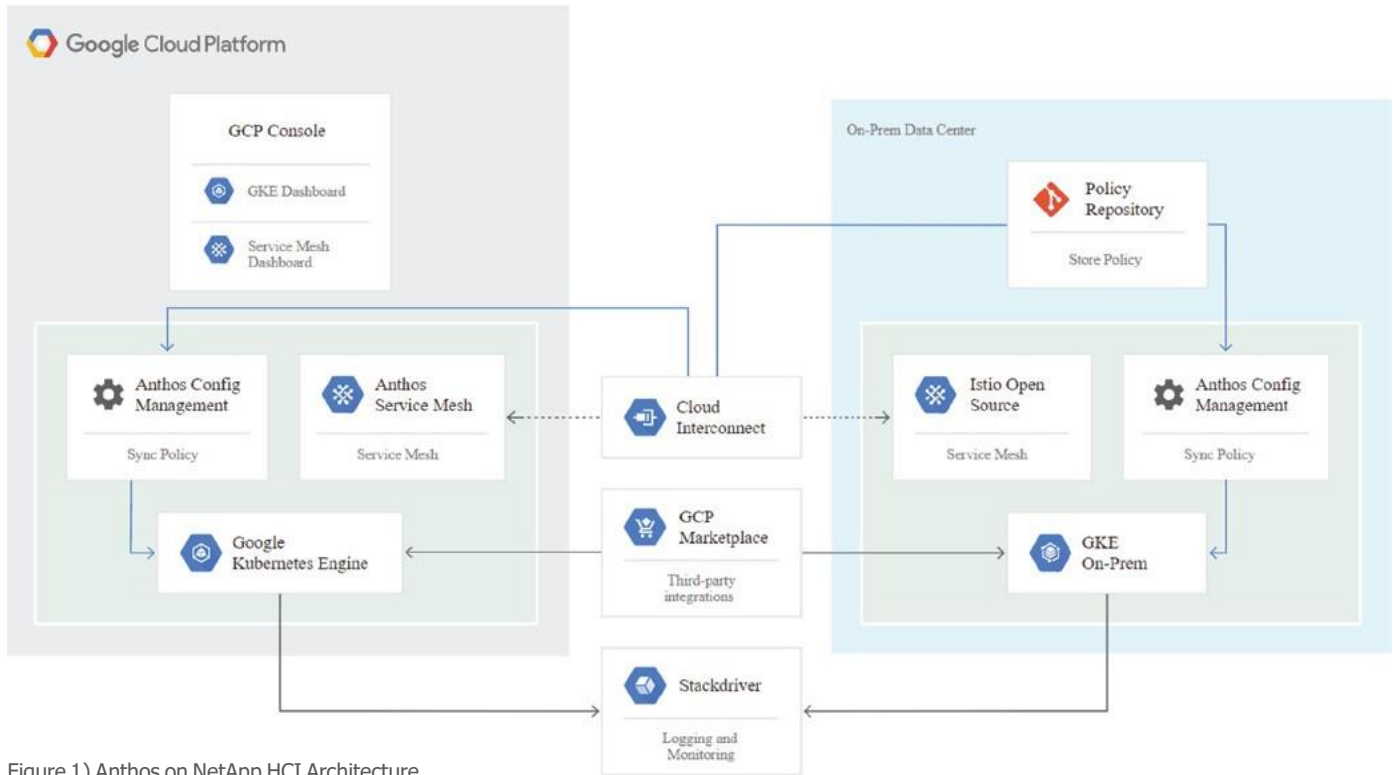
Google Cloud Platform

GCP Console

GKE Dashboard

Service Mesh Dashboard

Anthos Config Management

Sync Policy

Anthos Service Mesh

Service Mesh

Google Kubernetes Engine

Cloud Interconnect

GCP Marketplace

Third-party integrations

Stackdriver

Logging and Monitoring

On-Prem Data Center

Policy Repository

Store Policy

Istio Open Source

Service Mesh

Anthos Config Management

Sync Policy

GKE On-Prem

Figure 1) Anthos on NetApp HCI Architecture